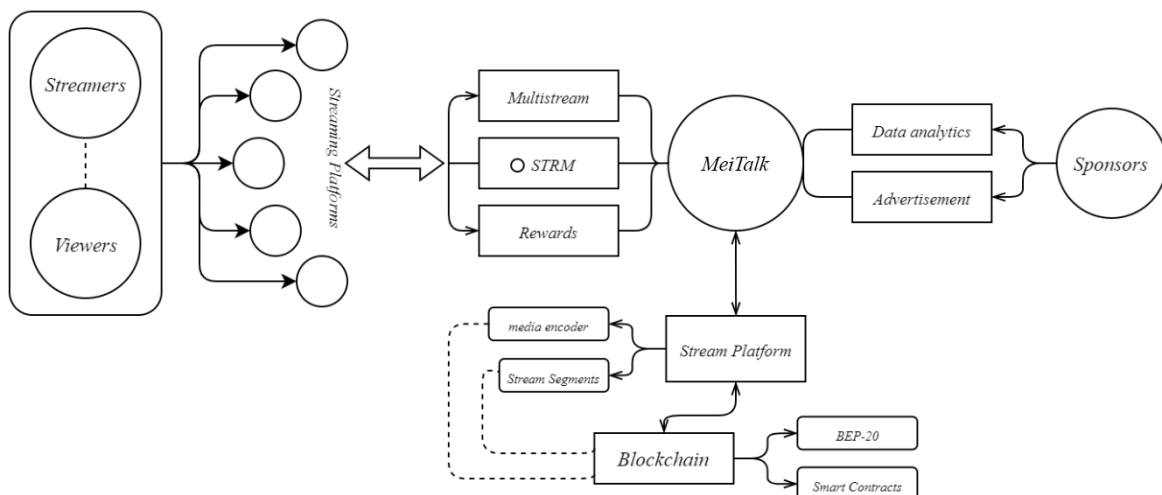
Streamers

Viewers

Streaming Platforms

Multistream

STRM

Rewards

MeiTalk

Data analytics

Advertisement

Sponsors

media encoder

Stream Segments

Stream Platform

Blockchain

BEP-20

Smart Contracts